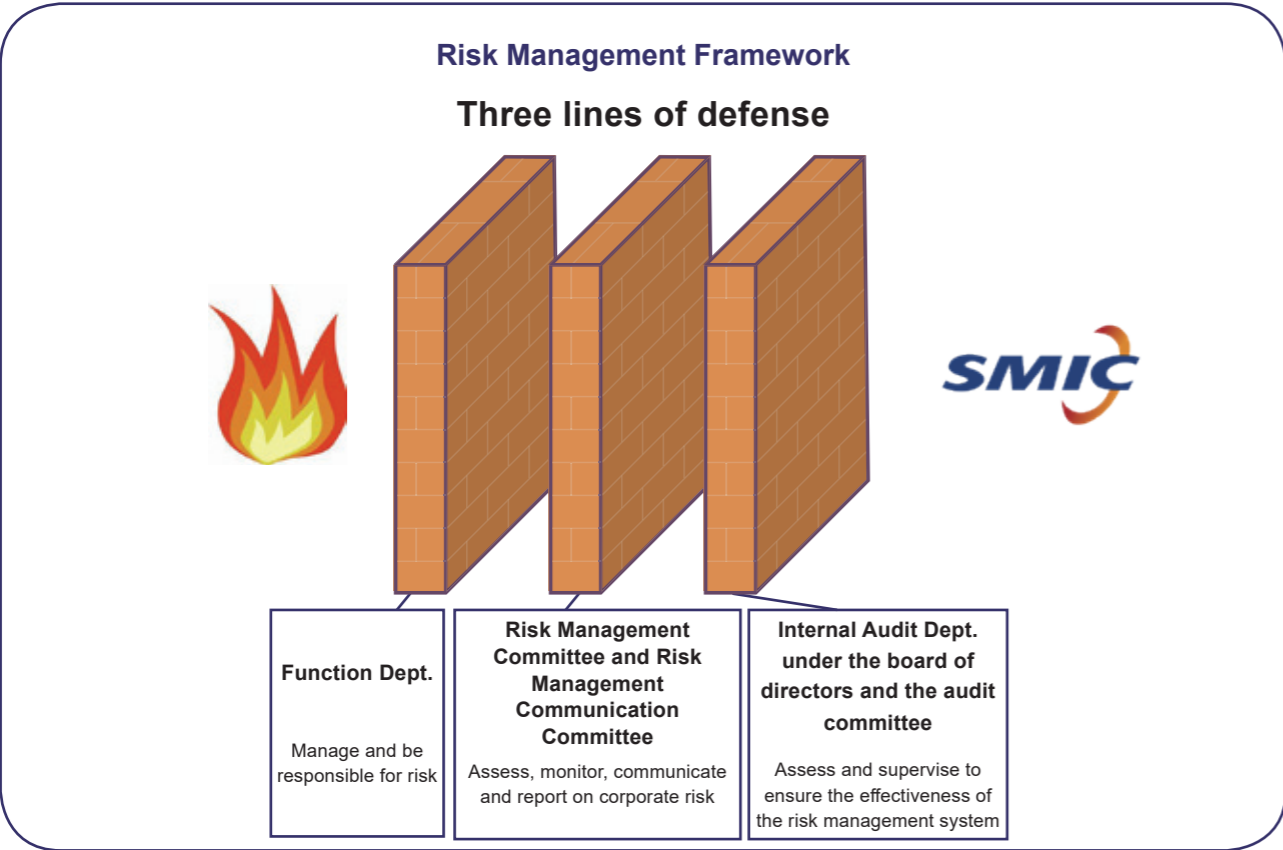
Risk Management Framework

Three lines of defense

SMIC

Function Dept.

Manage and be responsible for risk

Risk Management Committee and Risk Management Communication Committee

Assess, monitor, communicate and report on corporate risk

Internal Audit Dept. under the board of directors and the audit committee

Assess and supervise to ensure the effectiveness of the risk management system